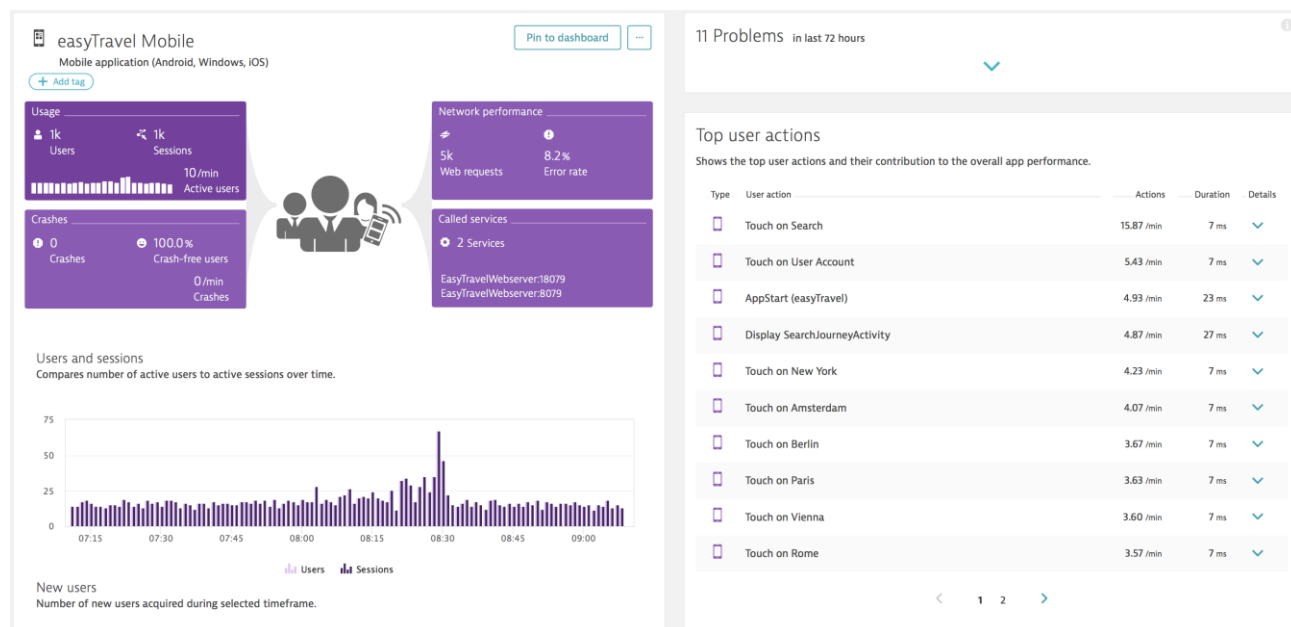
easyTravel Mobile
Mobile application (Android, Windows, iOS)

Pin to dashboard ···

+ Add tag

Usage
1k Users
1k Sessions
10 /min Active users

Crashes
0 Crashes
100.0 % Crash-free users
0 /min Crashes

Network performance
5k Web requests
8.2 % Error rate

Called services
2 Services
EasyTravelWebserver:18079
EasyTravelWebserver:8079

Users and sessions
Compares number of active users to active sessions over time.

75
50
25
0
07:15 07:30 07:45 08:00 08:15 08:30 08:45 09:00

Users Sessions

New users
Number of new users acquired during selected timeframe.

11 Problems in last 72 hours

Top user actions
Shows the top user actions and their contribution to the overall app performance.

| Type | User action | Actions | Duration | Details |
|---|---|---|---|---|
| | Touch on Search | 15.87 /min | 7 ms | |
| | Touch on User Account | 5.43 /min | 7 ms | |
| | AppStart (easyTravel) | 4.93 /min | 23 ms | |
| | Display SearchJourneyActivity | 4.87 /min | 27 ms | |
| | Touch on New York | 4.23 /min | 7 ms | |
| | Touch on Amsterdam | 4.07 /min | 7 ms | |
| | Touch on Berlin | 3.67 /min | 7 ms | |
| | Touch on Paris | 3.63 /min | 7 ms | |
| | Touch on Vienna | 3.60 /min | 7 ms | |
| | Touch on Rome | 3.57 /min | 7 ms | |

1 2